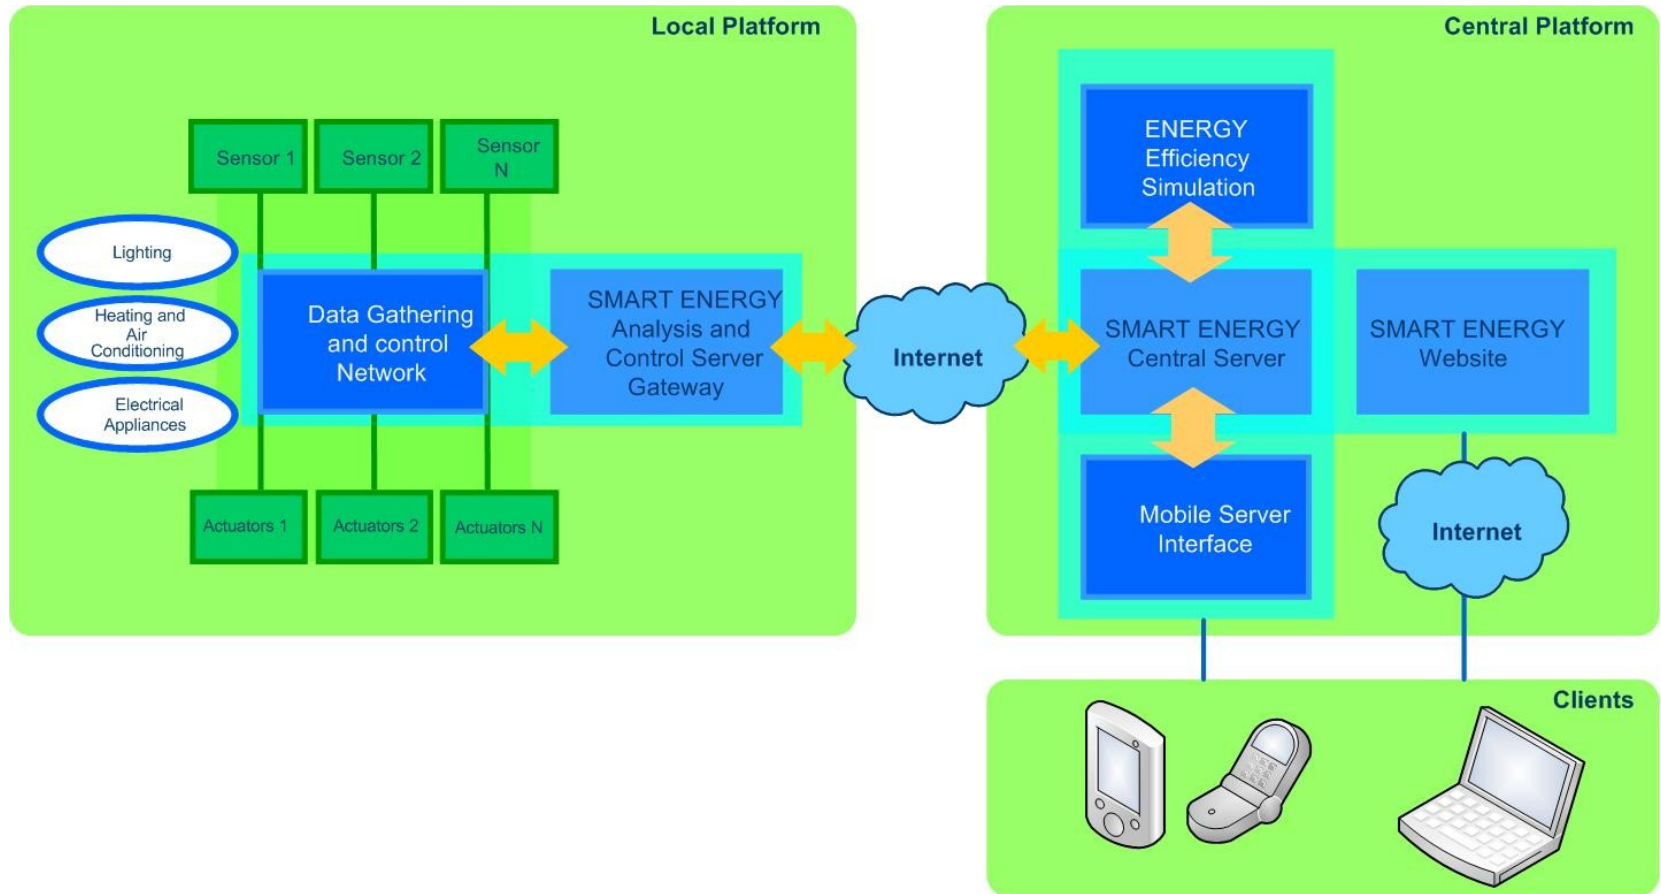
Local Platform

Sensor 1

Sensor 2

Sensor N

Lighting

Heating and Air Conditioning

Electrical Appliances

Data Gathering and control Network

SMART ENERGY Analysis and Control Server Gateway

Actuators 1

Actuators 2

Actuators N

Internet

Central Platform

ENERGY Efficiency Simulation

SMART ENERGY Central Server

SMART ENERGY Website

Mobile Server Interface

Internet

Clients